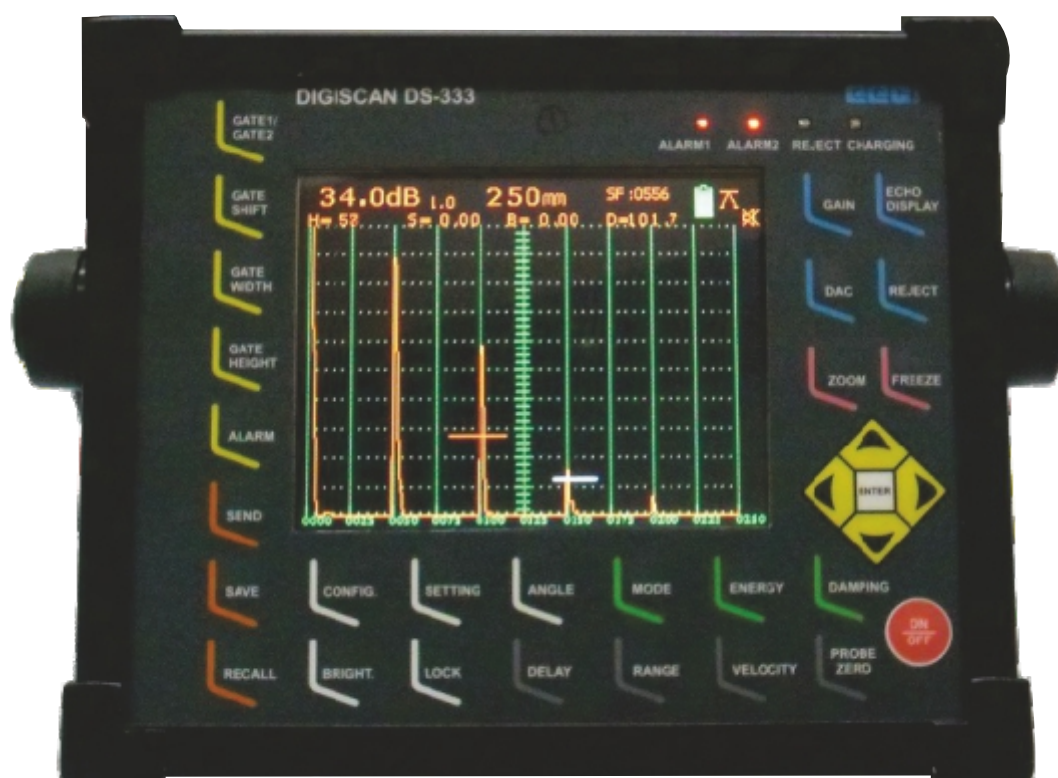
DIGISCAN DS-333

ALARM1 ALARM2 REJECT CHARGING

GATE1/ GATE2

GATE SHIFT

GATE WIDTH

GATE HEIGHT

ALARM

SEND

SAVE

RECALL

34.0dB 1.0 250mm SF:0556

H= 52 S= 0.00 B= 0.00 D=101.7

0000 0025 0050 0075 0100 0125 0150 0175 0200 0225 0250

GAIN

ECHO DISPLAY

DAC

REJECT

ZOOM

FREEZE

ENTER

CONFIG.

SETTING

ANGLE

MODE

ENERGY

DAMPING

ON OFF

BRIGHT.

LOCK

DELAY

RANGE

VELOCITY

PROBE ZERO